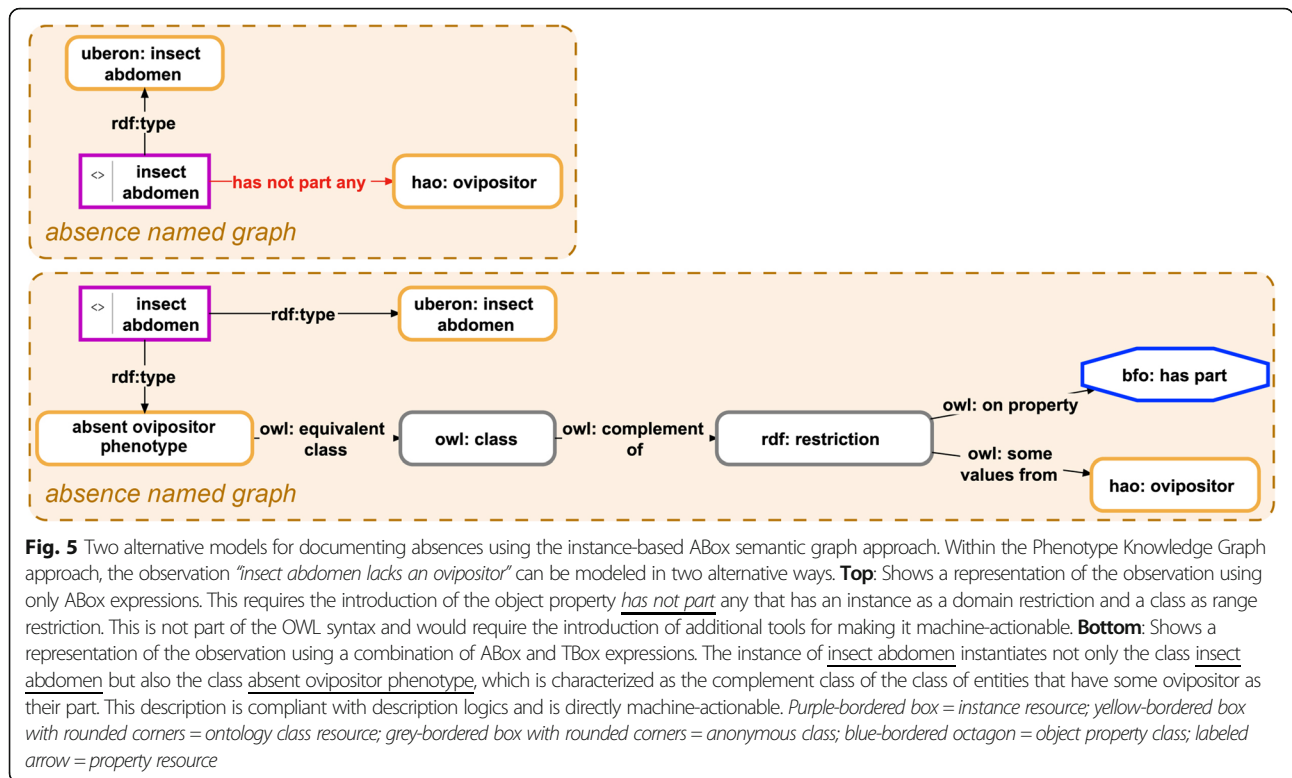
uberon: insect abdomen

rdf:type

<> insect abdomen

has not part any

hao: ovipositor

absence named graph

<> insect abdomen

rdf:type

uberon: insect abdomen

rdf:type

bfo: has part

owl: on property

absent ovipositor phenotype

owl: equivalent class

owl: class

owl: complement of

rdf: restriction

owl: some values from

hao: ovipositor

absence named graph

**Fig. 5** Two alternative models for documenting absences using the instance-based ABox semantic graph approach. Within the Phenotype Knowledge Graph approach, the observation *"insect abdomen lacks an ovipositor"* can be modeled in two alternative ways. **Top**: Shows a representation of the observation using only ABox expressions. This requires the introduction of the object property *has not part* any that has an instance as a domain restriction and a class as range restriction. This is not part of the OWL syntax and would require the introduction of additional tools for making it machine-actionable. **Bottom**: Shows a representation of the observation using a combination of ABox and TBox expressions. The instance of insect abdomen instantiates not only the class insect abdomen but also the class absent ovipositor phenotype, which is characterized as the complement class of the class of entities that have some ovipositor as their part. This description is compliant with description logics and is directly machine-actionable. *Purple-bordered box = instance resource; yellow-bordered box with rounded corners = ontology class resource; grey-bordered box with rounded corners = anonymous class; blue-bordered octagon = object property class; labeled arrow = property resource*